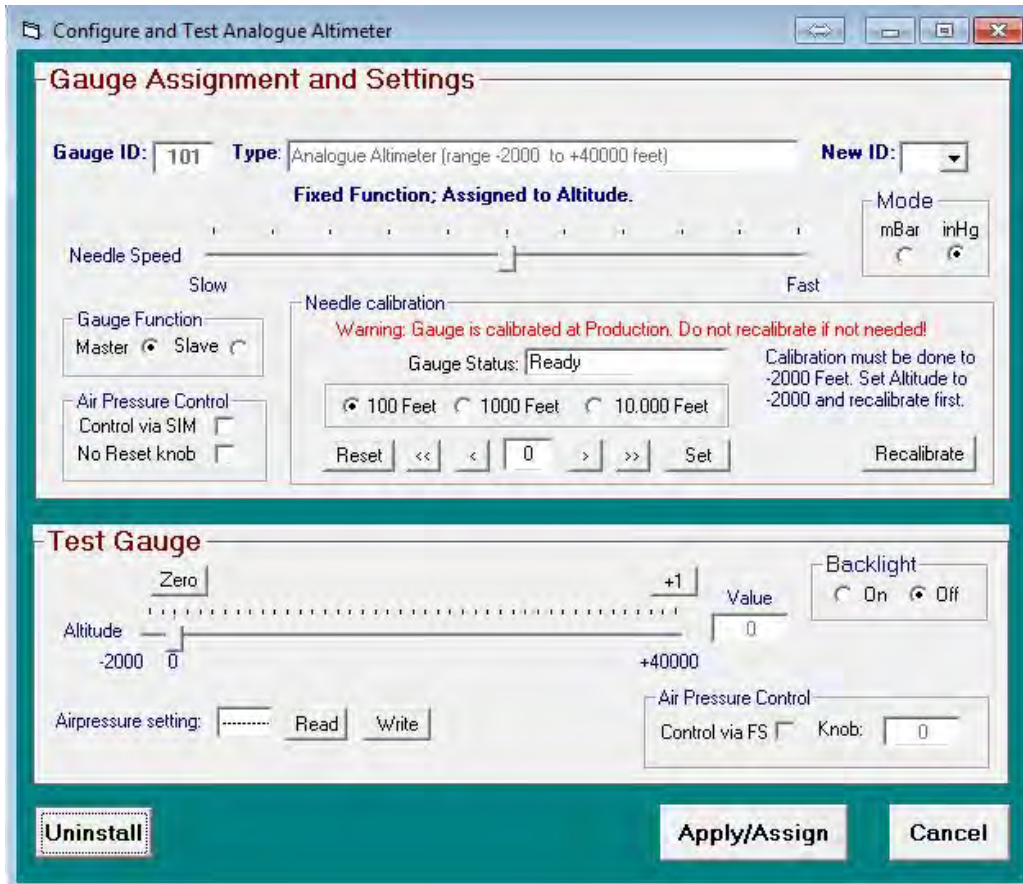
Configure and Test Analogue Altimeter

Gauge Assignment and Settings

Gauge ID: 101 Type: Analogue Altimeter (range -2000 to +40000 feet) New ID:

Fixed Function; Assigned to Altitude.

Mode
mBar inHg

Needle Speed
Slow Fast

Gauge Function
Master Slave

Air Pressure Control
Control via SIM
No Reset knob

Needle calibration
Warning: Gauge is calibrated at Production. Do not recalibrate if not needed!
Gauge Status: Ready
Calibration must be done to -2000 Feet. Set Altitude to -2000 and recalibrate first.
100 Feet 1000 Feet 10.000 Feet
Reset << < 0 > >> Set
Recalibrate

Test Gauge
Zero +1
Value
Altitude
-2000 0 +40000
0
Backlight
On Off

Airpressure setting: -------- Read Write

Air Pressure Control
Control via FS Knob: 0

Uninstall
Apply/Assign
Cancel